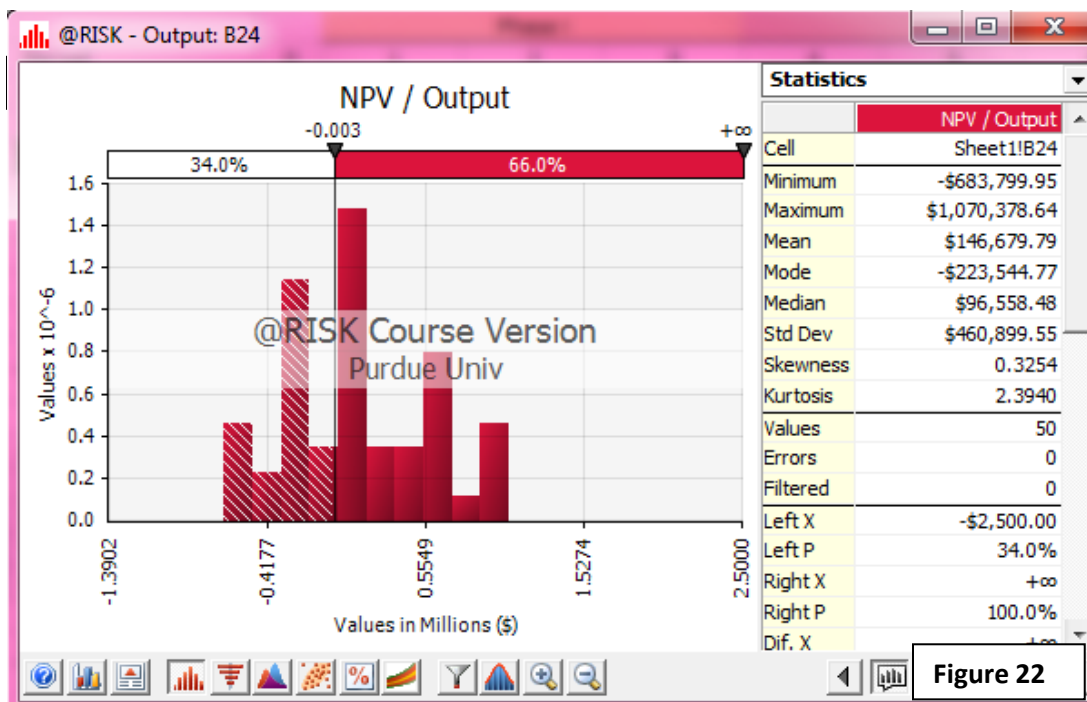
@RISK - Output: B24

NPV / Output

-0.003

+∞

34.0%

66.0%

1.6
1.4
1.2
1.0
0.8
0.6
0.4
0.2
0.0

Values x 10^-6

@RISK Course Version
Purdue Univ

-1.3902
-0.4177
0.5549
1.5274
2.5000

Values in Millions ($)

Statistics

| | NPV / Output |
|---|---|
| Cell | Sheet1!B24 |
| Minimum | -$683,799.95 |
| Maximum | $1,070,378.64 |
| Mean | $146,679.79 |
| Mode | -$223,544.77 |
| Median | $96,558.48 |
| Std Dev | $460,899.55 |
| Skewness | 0.3254 |
| Kurtosis | 2.3940 |
| Values | 50 |
| Errors | 0 |
| Filtered | 0 |
| Left X | -$2,500.00 |
| Left P | 34.0% |
| Right X | +∞ |
| Right P | 100.0% |
| Dif. X | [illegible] |

Figure 22